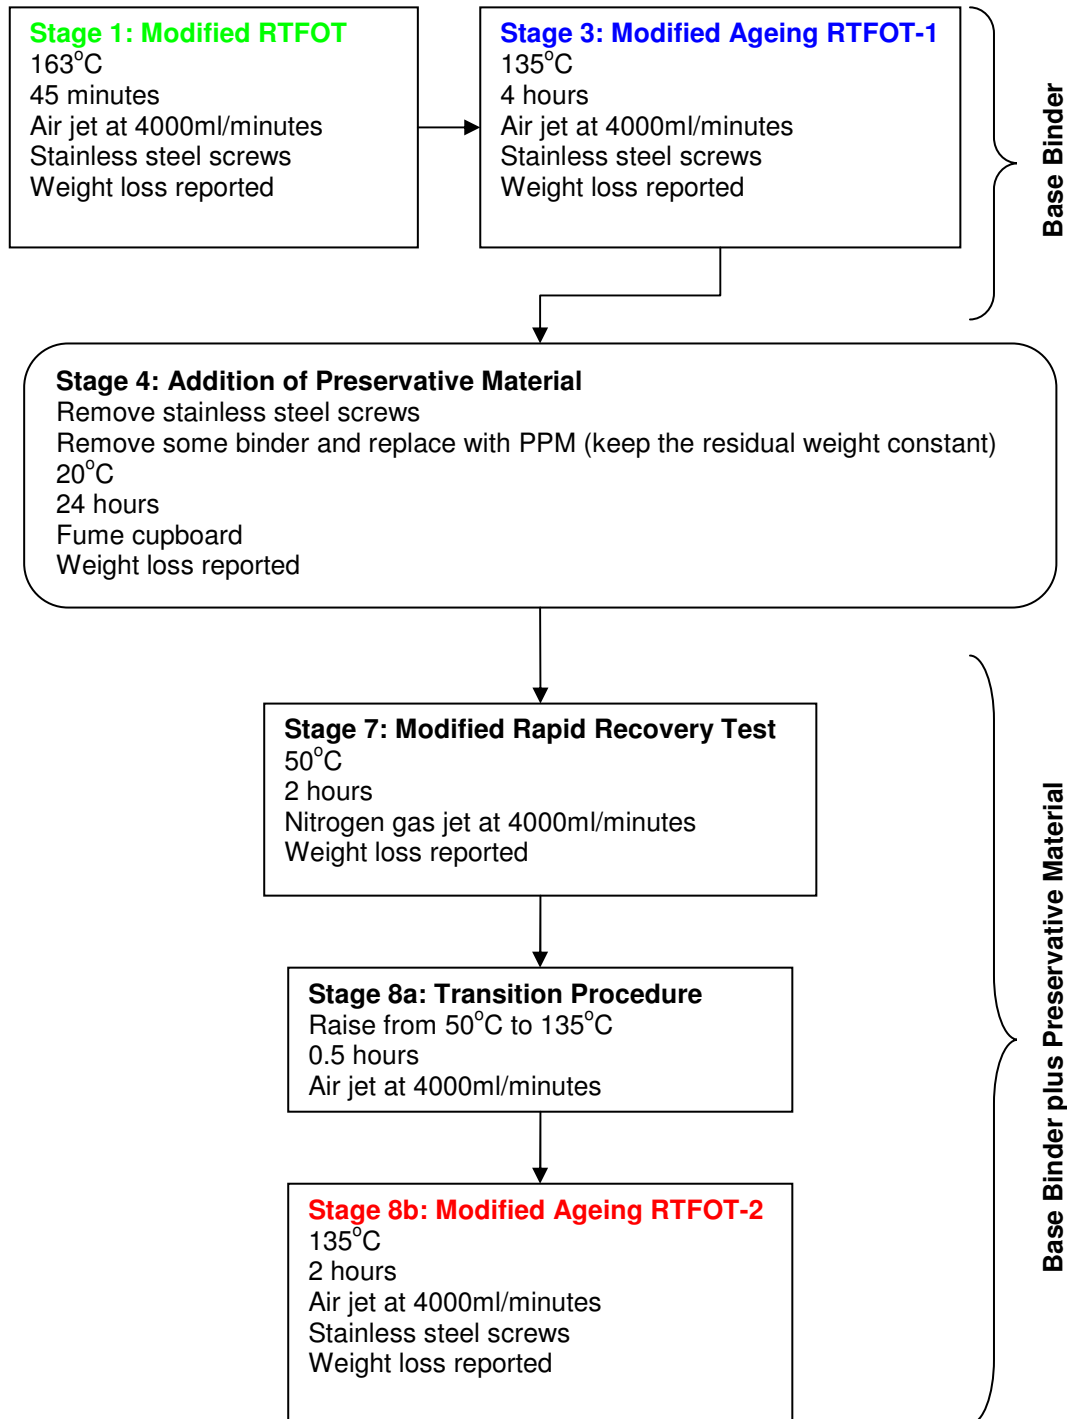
Stage 1: Modified RTFOT
163$^{o}$C
45 minutes
Air jet at 4000ml/minutes
Stainless steel screws
Weight loss reported

Stage 3: Modified Ageing RTFOT-1
135$^{o}$C
4 hours
Air jet at 4000ml/minutes
Stainless steel screws
Weight loss reported

Base Binder

Stage 4: Addition of Preservative Material
Remove stainless steel screws
Remove some binder and replace with PPM (keep the residual weight constant)
20$^{o}$C
24 hours
Fume cupboard
Weight loss reported

Stage 7: Modified Rapid Recovery Test
50$^{o}$C
2 hours
Nitrogen gas jet at 4000ml/minutes
Weight loss reported

Stage 8a: Transition Procedure
Raise from 50$^{o}$C to 135$^{o}$C
0.5 hours
Air jet at 4000ml/minutes

Stage 8b: Modified Ageing RTFOT-2
135$^{o}$C
2 hours
Air jet at 4000ml/minutes
Stainless steel screws
Weight loss reported

Base Binder plus Preservative Material